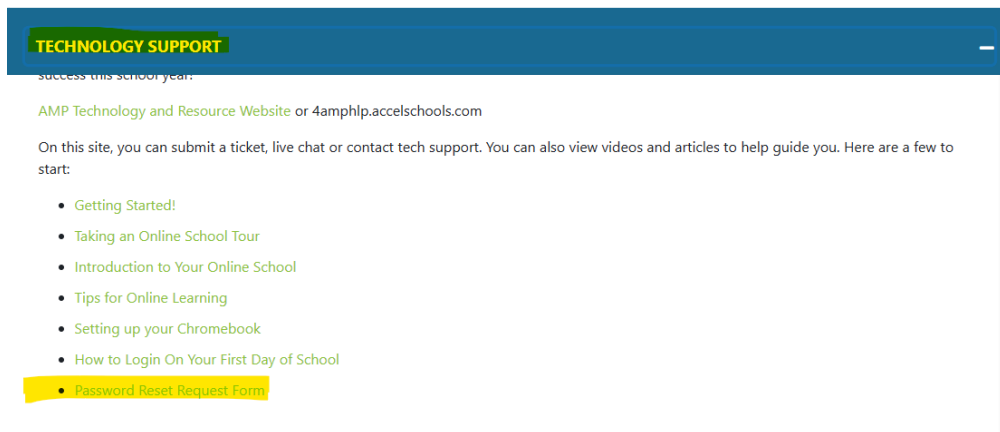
TECHNOLOGY SUPPORT

–

success this school year!

AMP Technology and Resource Website or 4amphlp.accelschools.com

On this site, you can submit a ticket, live chat or contact tech support. You can also view videos and articles to help guide you. Here are a few to start:

- Getting Started!
- Taking an Online School Tour
- Introduction to Your Online School
- Tips for Online Learning
- Setting up your Chromebook
- How to Login On Your First Day of School
- Password Reset Request Form